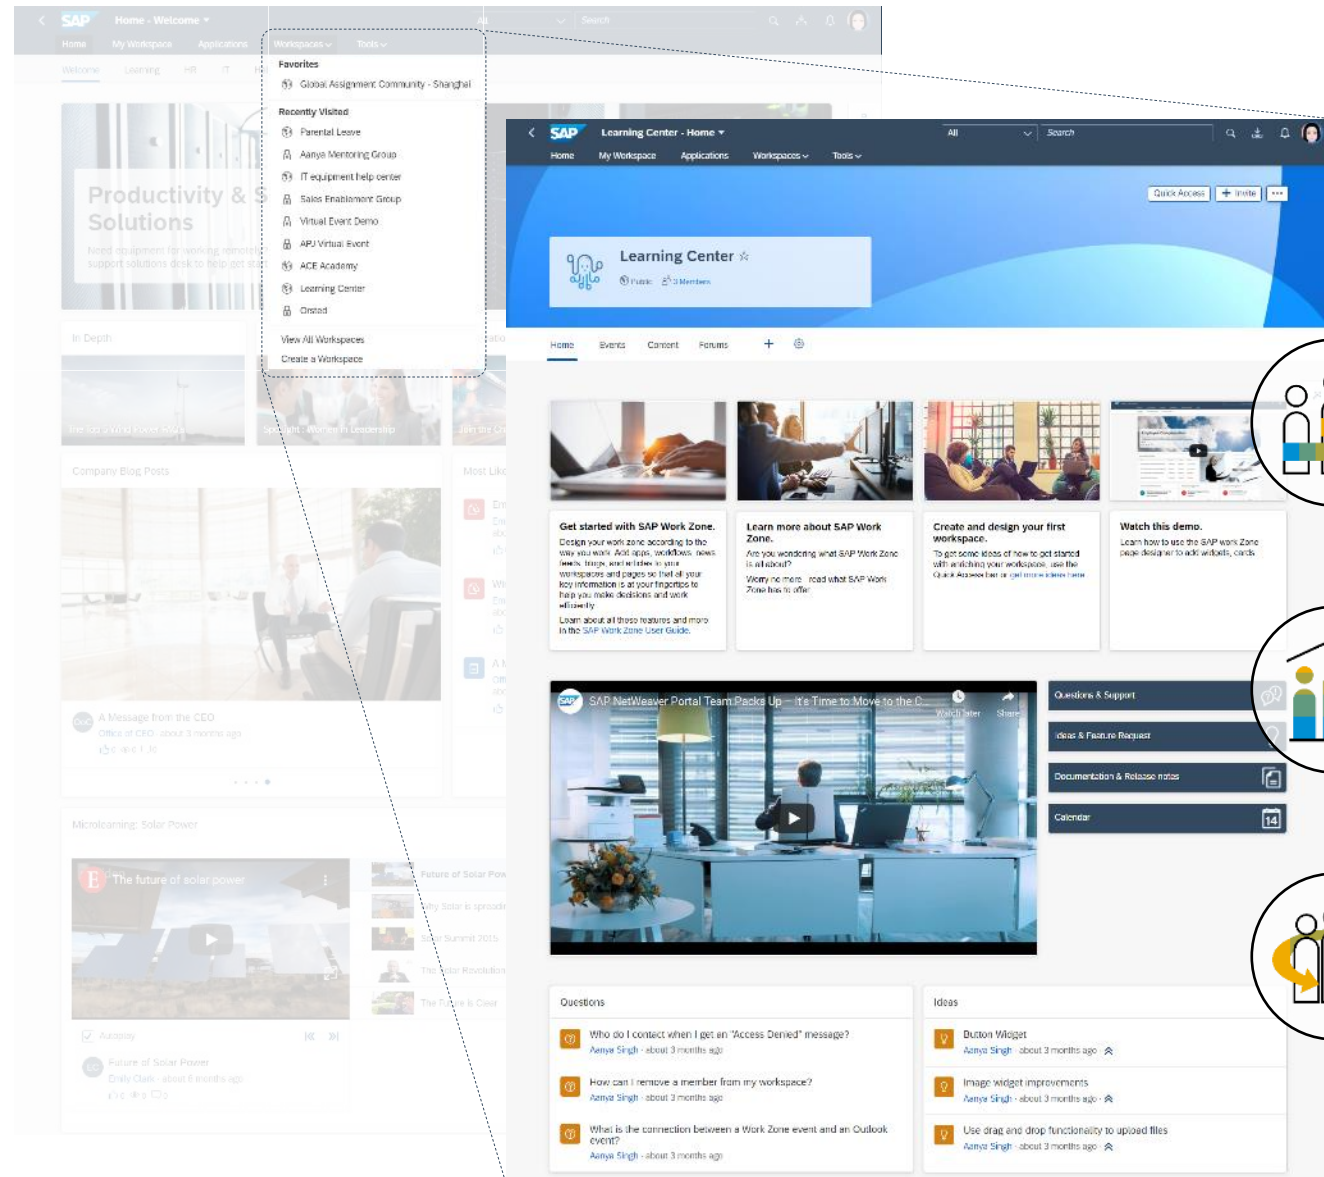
SAP Home - Welcome ▾

All Search

Home My Workspace Applications Workspaces ⌄ Tools ⌄

Welcome Learning HR IT Fi

Favorites

Global Assignment Community - Shanghai

Recently Visited

Parental Leave

Aanya Mentoring Group

IT equipment help center

Sales Enablement Group

Virtual Event Demo

APJ Virtual Event

ACE Academy

Learning Center

Onsted

View All Workspaces

Create a Workspace

Productivity & S Solutions

Need equipment for working remotel support solutions desk to help get st

In Depth

Spotlight : Women in Leadership

Company Blog Posts

Most Lik

A Message from the CEO

Office of CEO · about 3 months ago

Microlearning: Solar Power

The future of solar power

Future of Solar Pow

Why Solar is spreadi

Solar Summit 2015

The Solar Revolution

The Future is Clear

Autoplay

Future of Solar Power

Emily Clark · about 6 months ago

SAP Learning Center - Home ▾

All Search

Home My Workspace Applications Workspaces ⌄ Tools ⌄

Quick Access + Invite ···

Learning Center ☆

Public 3 Members

Home Events Content Forums +

Get started with SAP Work Zone.

Design your work zone according to the way you work. Add apps, workflows, news feeds, blogs, and widgets to your workspaces and pages so that all your key information is at your fingertips to help you make decisions and work efficiently.

Learn about all these features and more in the SAP Work Zone User Guide.

Learn more about SAP Work Zone.

Are you wondering what SAP Work Zone is all about?

Worry no more - read what SAP Work Zone has to offer.

Create and design your first workspace.

To get some ideas of how to get started with enriching your workspace, use the Quick Access bar or get more ideas here.

Watch this demo.

Learn how to use the SAP Work Zone page designer to add widgets, cards

SAP NetWeaver Portal Team Packs Up – It's Time to Move to the C...

Watch later Share

Questions & Support

Ideas & Feature Request

Documentation & Release notes

Calendar

14

Questions

Who do I contact when I get an "Access Denied" message?

Aanya Singh · about 3 months ago

How can I remove a member from my workspace?

Aanya Singh · about 3 months ago

What is the connection between a Work Zone event and an Outlook event?

Aanya Singh · about 3 months ago

Ideas

Button Widget

Aanya Singh · about 3 months ago

Image widget improvements

Aanya Singh · about 3 months ago

Use drag and drop functionality to upload files

Aanya Singh · about 3 months ago